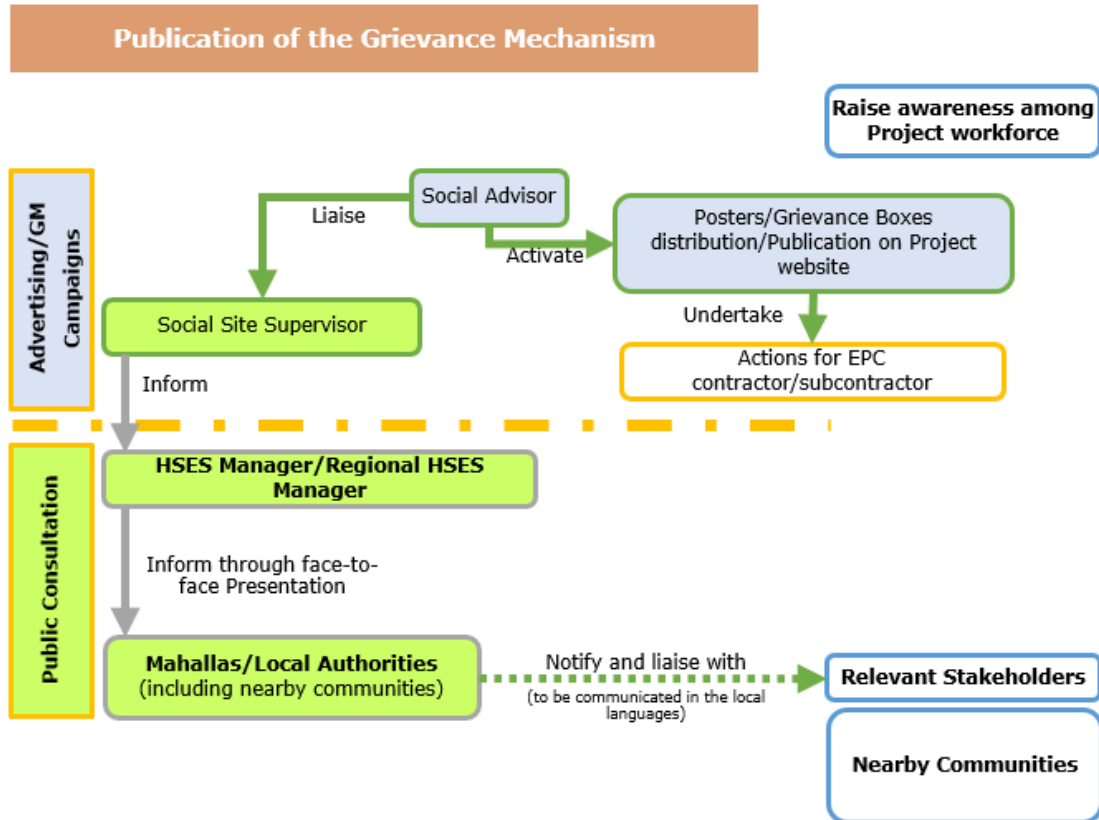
Publication of the Grievance Mechanism

Raise awareness among Project workforce

Advertising/GM Campaigns

Social Advisor

Liaise

Activate

Posters/Grievance Boxes distribution/Publication on Project website

Social Site Supervisor

Undertake

Actions for EPC contractor/subcontractor

Inform

Public Consultation

HSES Manager/Regional HSES Manager

Inform through face-to-face Presentation

Mahallas/Local Authorities (including nearby communities)

Notify and liaise with

(to be communicated in the local languages)

Relevant Stakeholders

Nearby Communities